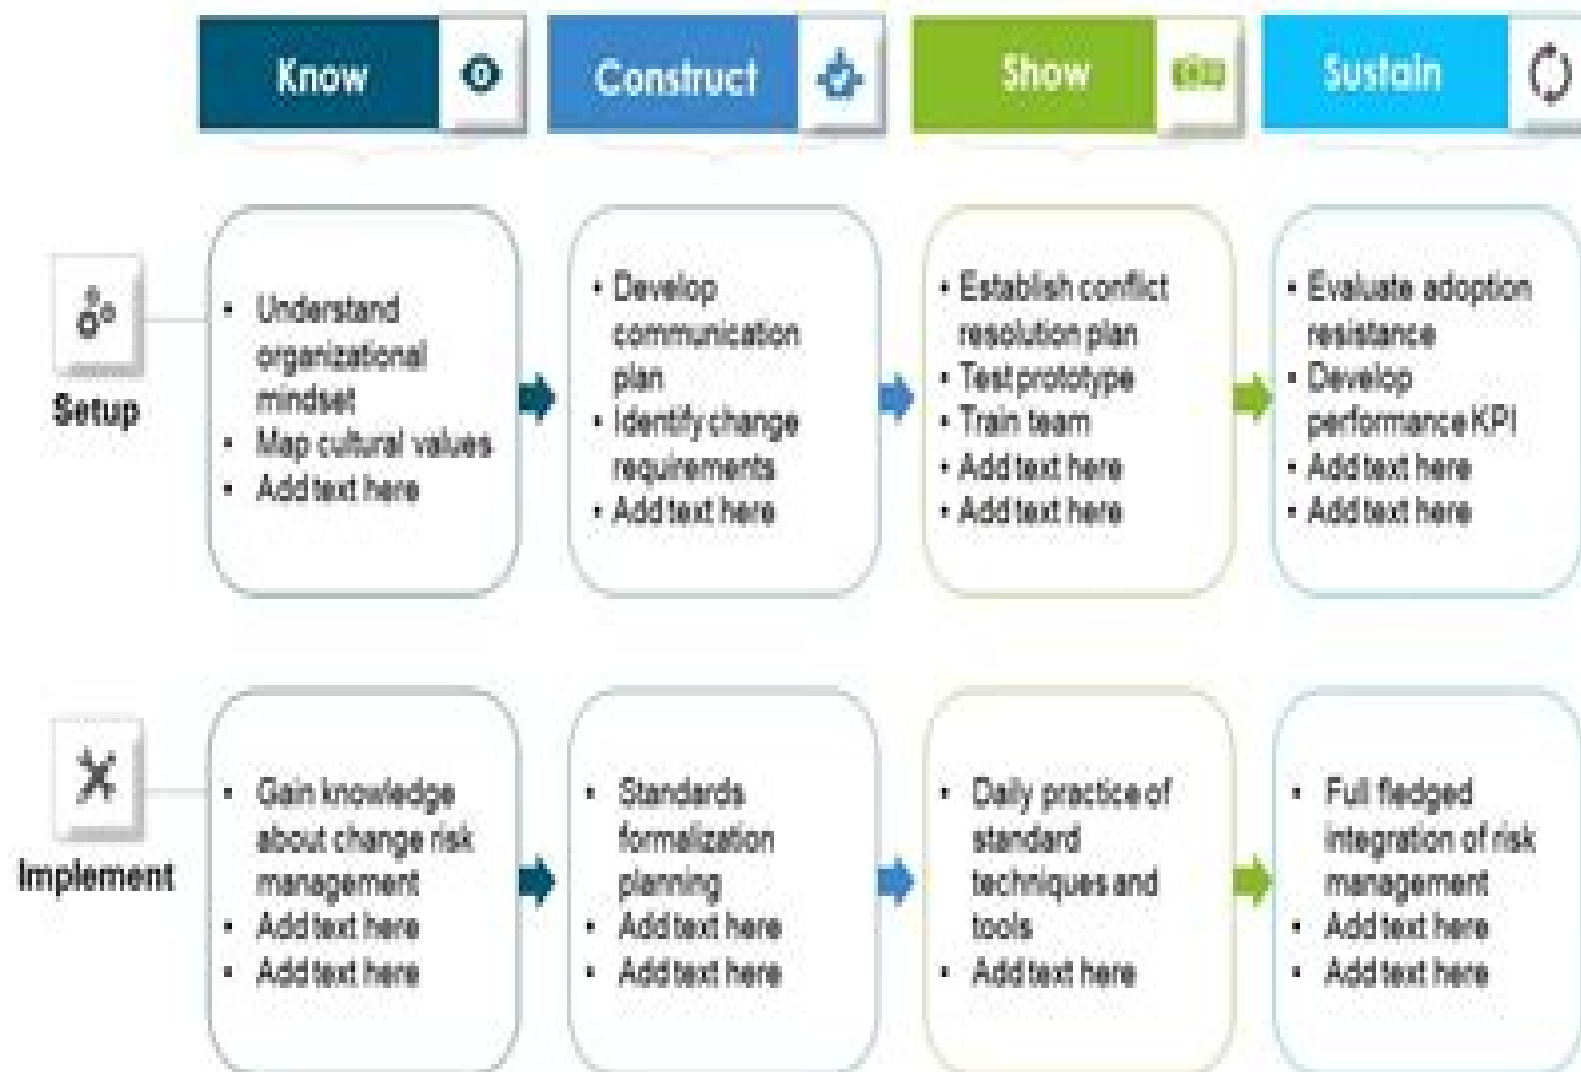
Know

Construct

Show

Sustain

Setup

- Understand organizational mindset
- Map cultural values
- Add text here

- Develop communication plan
- Identify change requirements
- Add text here

- Establish conflict resolution plan
- Test prototype
- Train team
- Add text here
- Add text here

- Evaluate adoption resistance
- Develop performance KPI
- Add text here
- Add text here

Implement

- Gain knowledge about change risk management
- Add text here
- Add text here

- Standards formalization planning
- Add text here
- Add text here

- Daily practice of standard techniques and tools
- Add text here

- Full fledged integration of risk management
- Add text here
- Add text here